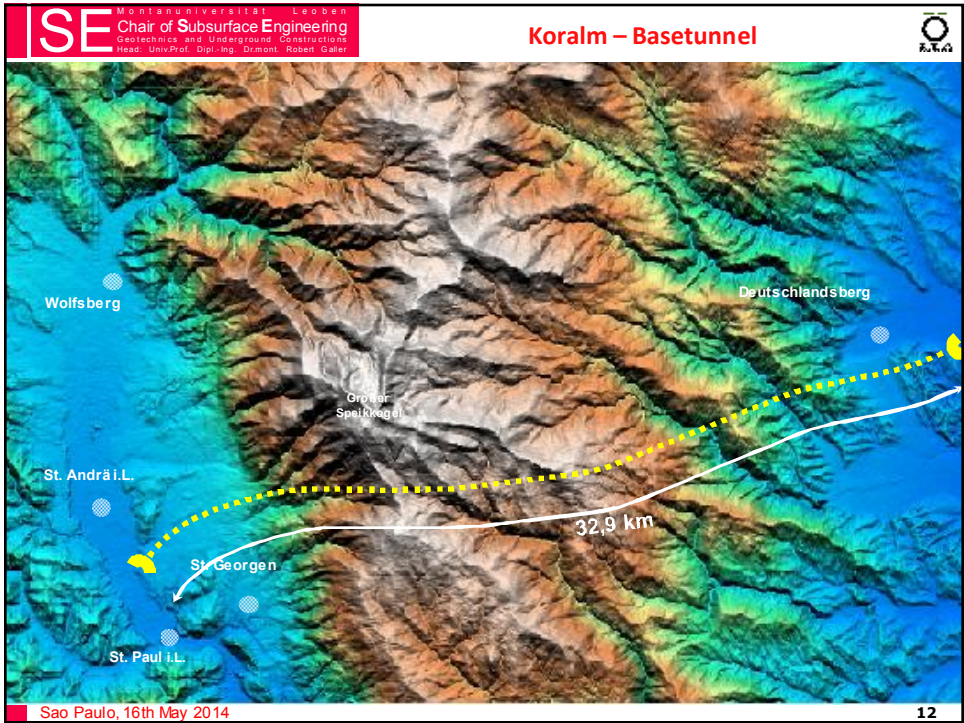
SE Montanuniversität Leoben
Chair of Subsurface Engineering
Geotechnics and Underground Constructions
Head: Univ.Prof. Dipl.-Ing. Dr.mont. Robert Galler

Koralm – Basetunnel

Wolfsberg

Deutschlandsberg

Großer Speikkogel

St. Andrä i.L.

32,9 km

St. Georgen

St. Paul i.L.

Sao Paulo, 16th May 2014

12